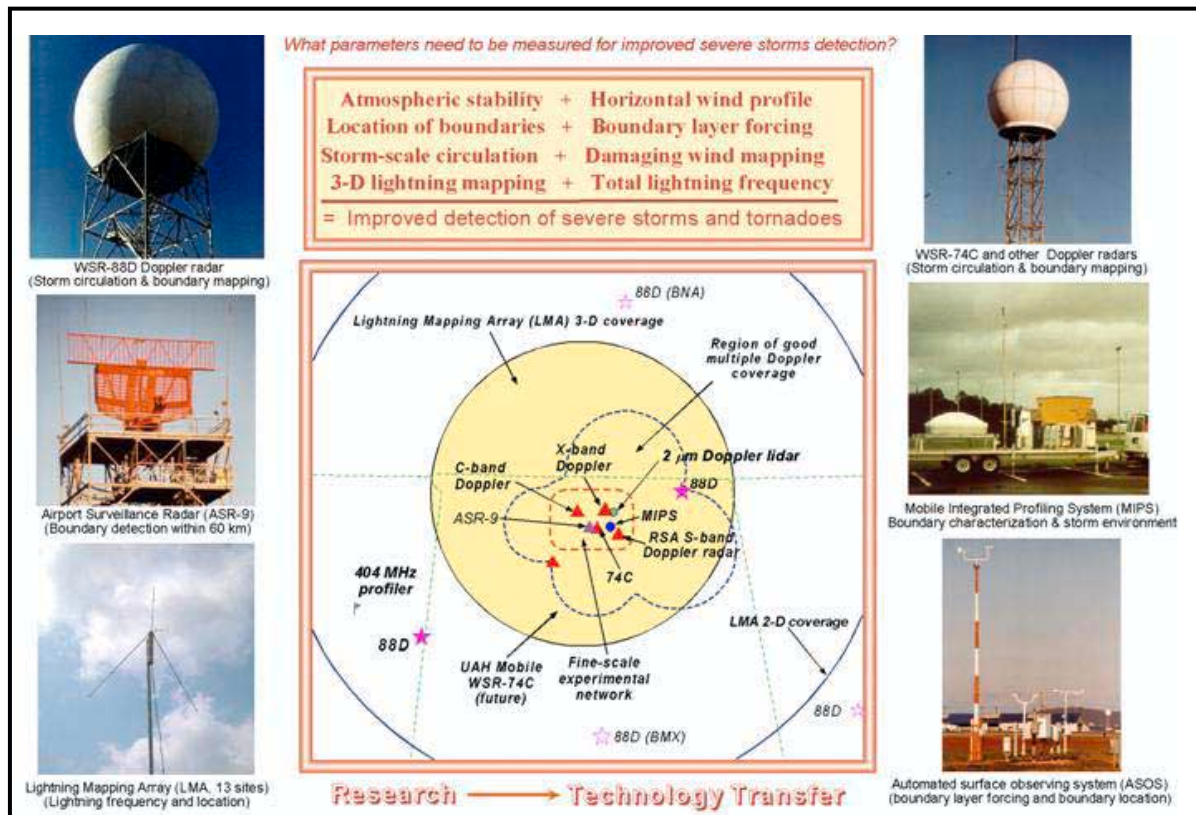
What parameters need to be measured for improved severe storms detection?

Atmospheric stability + Horizontal wind profile
Location of boundaries + Boundary layer forcing
Storm-scale circulation + Damaging wind mapping
3-D lightning mapping + Total lightning frequency
= Improved detection of severe storms and tornadoes

WSR-88D Doppler radar
(Storm circulation & boundary mapping)

Airport Surveillance Radar (ASR-9)
(Boundary detection within 60 km)

Lightning Mapping Array (LMA, 13 sites)
(Lightning frequency and location)

WSR-74C and other Doppler radars
(Storm circulation & boundary mapping)

Mobile Integrated Profiling System (MIPS)
Boundary characterization & storm environment

Automated surface observing system (ASOS)
(boundary layer forcing and boundary location)

88D (BNA)
Lightning Mapping Array (LMA) 3-D coverage
Region of good multiple Doppler coverage
X-band Doppler
2 $\mu$m Doppler lidar
C-band Doppler
88D
ASR-9
MIPS
RSA S-band Doppler radar
74C
404 MHz profiler
88D
LMA 2-D coverage
UAH Mobile WSR-74C (future)
Fine-scale experimental network
88D
88D (BMX)

Research ⟶ Technology Transfer